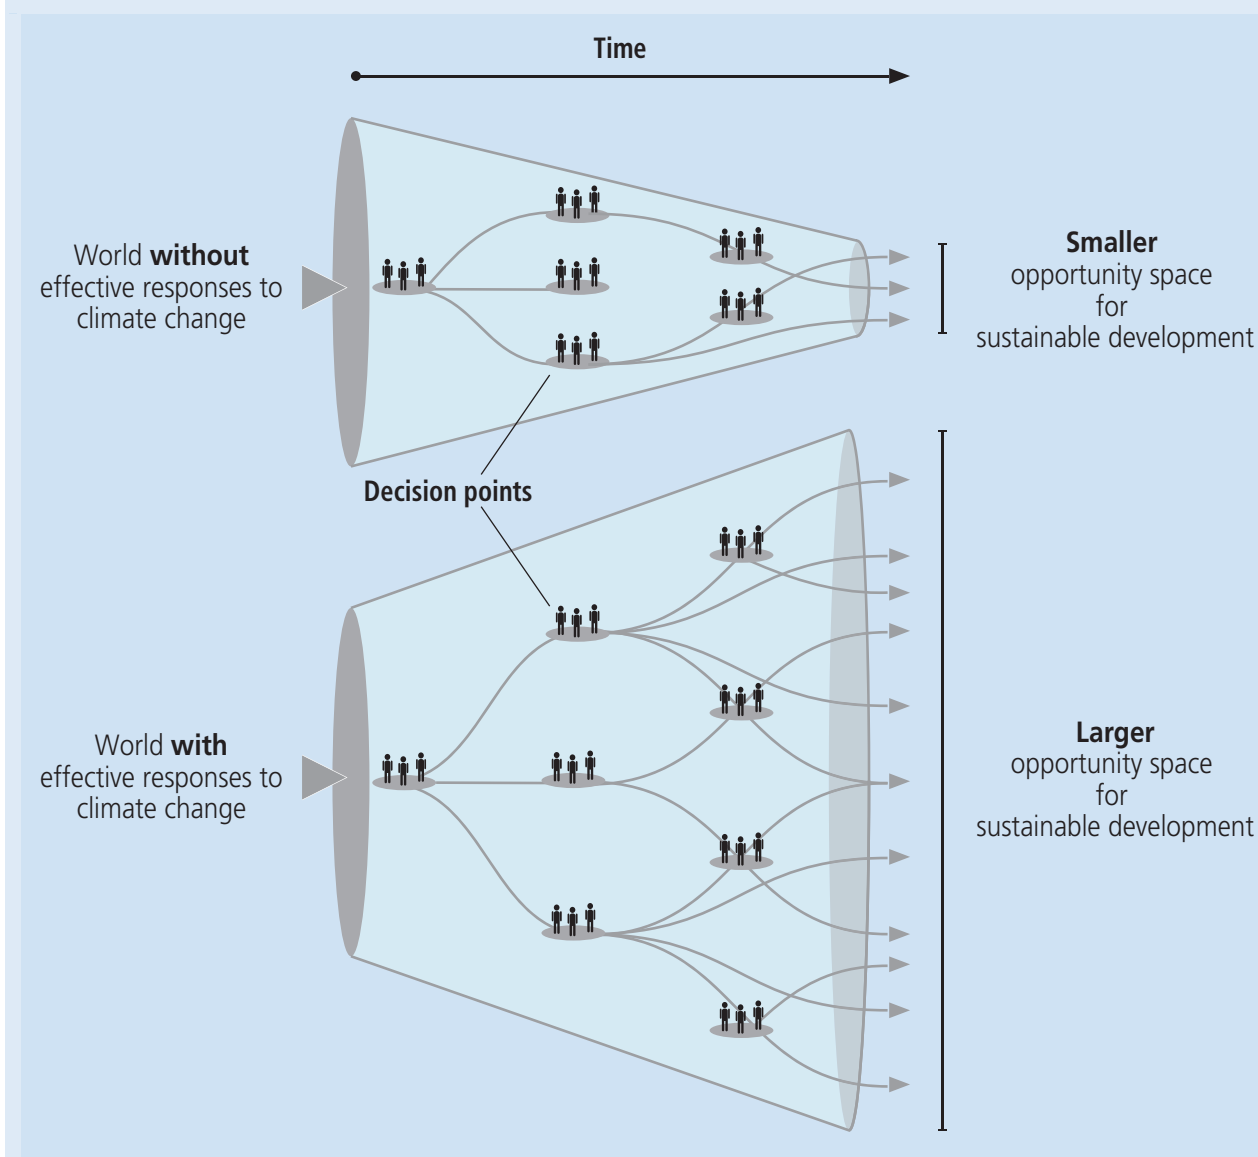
Time

World **without** effective responses to climate change

**Smaller** opportunity space for sustainable development

Decision points

World **with** effective responses to climate change

**Larger** opportunity space for sustainable development